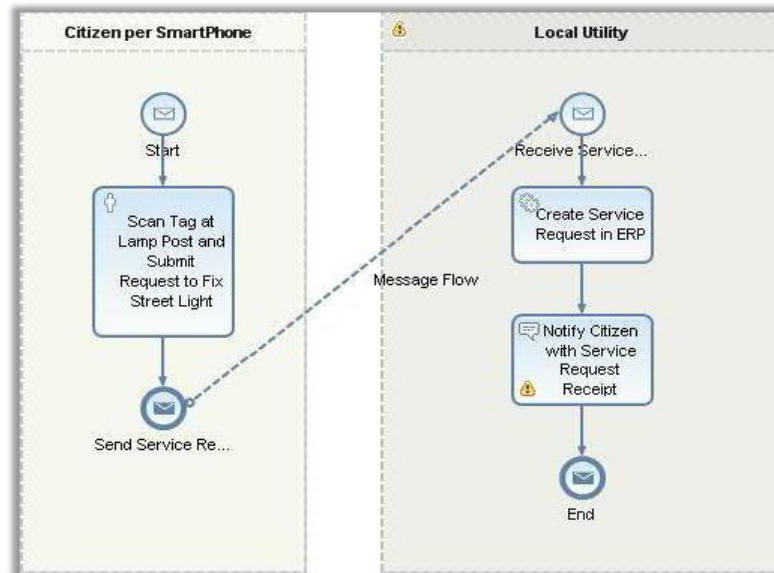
Citizen per SmartPhone

Start

Scan Tag at Lamp Post and Submit Request to Fix Street Light

Send Service Re...

Message Flow

Local Utility

Receive Service...

Create Service Request in ERP

Notify Citizen with Service Request Receipt

End